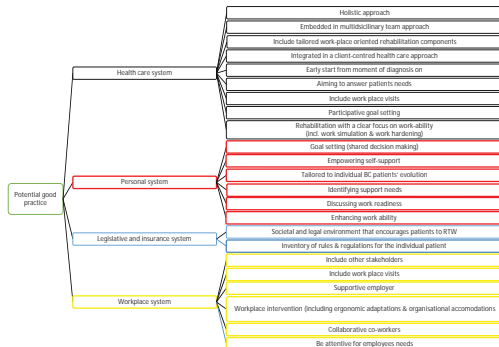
Potential good practice

Health care system
Holistic approach
Embedded in multidisciplinary team approach
Include tailored work-place oriented rehabilitation components
Integrated in a client-centred health care approach
Early start from moment of diagnosis on
Aiming to answer patients needs
Include work place visits
Participative goal setting
Rehabilitation with a clear focus on work-ability (incl. work simulation & work hardening)

Personal system
Goal setting (shared decision making)
Empowering self-support
Tailored to individual BC patients' evolution
Identifying support needs
Discussing work readiness
Enhancing work ability

Legislative and insurance system
Societal and legal environment that encourages patients to RTW
Inventory of rules & regulations for the individual patient

Workplace system
Include other stakeholders
Include work place visits
Supportive employer
Workplace intervention (including ergonomic adaptations & organisational accomodations
Collaborative co-workers
Be attentive for employees needs